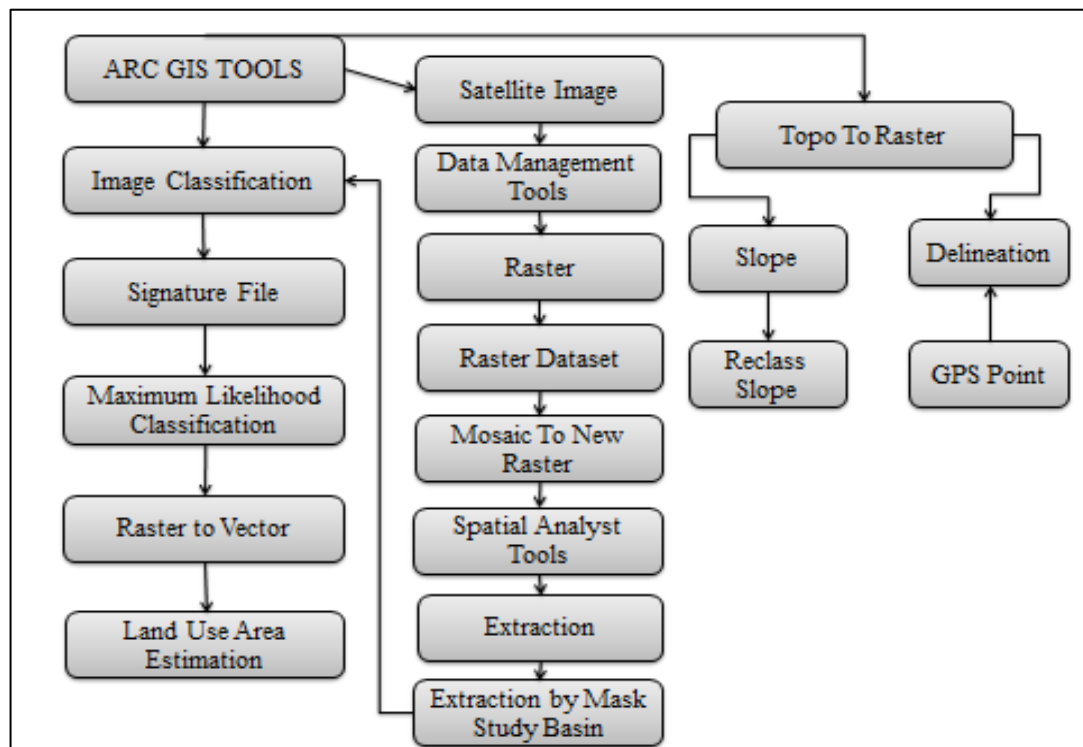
ARC GIS TOOLS

Image Classification

Signature File

Maximum Likelihood Classification

Raster to Vector

Land Use Area Estimation

Satellite Image

Data Management Tools

Raster

Raster Dataset

Mosaic To New Raster

Spatial Analyst Tools

Extraction

Extraction by Mask Study Basin

Topo To Raster

Slope

Reclass Slope

Delineation

GPS Point